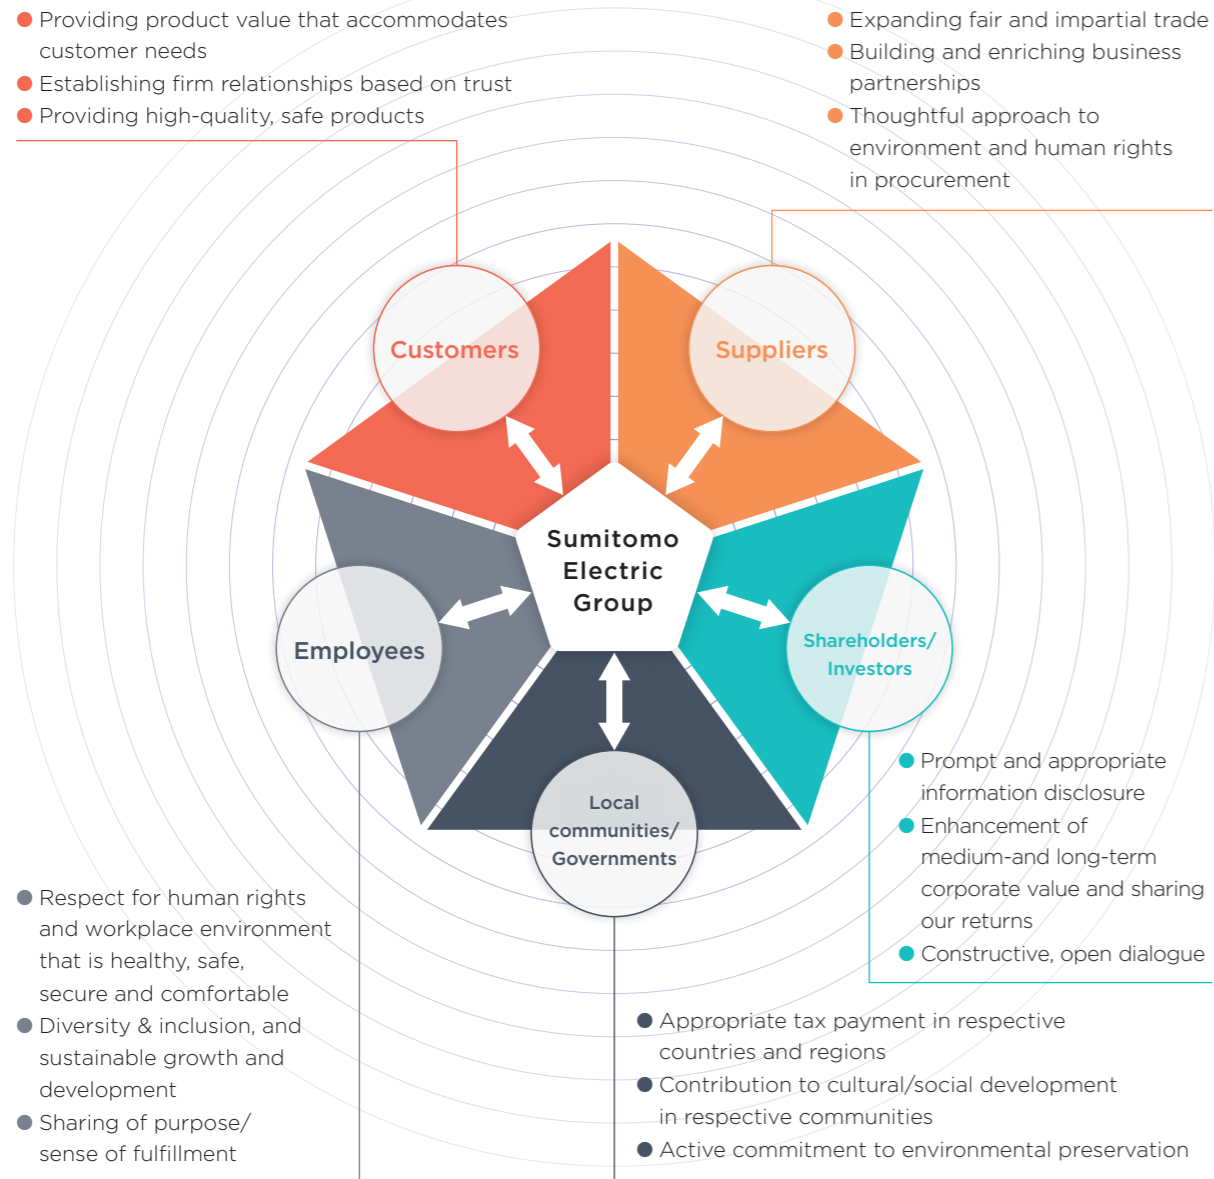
● Providing product value that accommodates customer needs
● Establishing firm relationships based on trust
● Providing high-quality, safe products

● Expanding fair and impartial trade
● Building and enriching business partnerships
● Thoughtful approach to environment and human rights in procurement

Customers

Suppliers

Sumitomo Electric Group

Employees

Shareholders/ Investors

Local communities/ Governments

● Prompt and appropriate information disclosure
● Enhancement of medium-and long-term corporate value and sharing our returns
● Constructive, open dialogue

● Respect for human rights and workplace environment that is healthy, safe, secure and comfortable
● Diversity & inclusion, and sustainable growth and development
● Sharing of purpose/ sense of fulfillment

● Appropriate tax payment in respective countries and regions
● Contribution to cultural/social development in respective communities
● Active commitment to environmental preservation